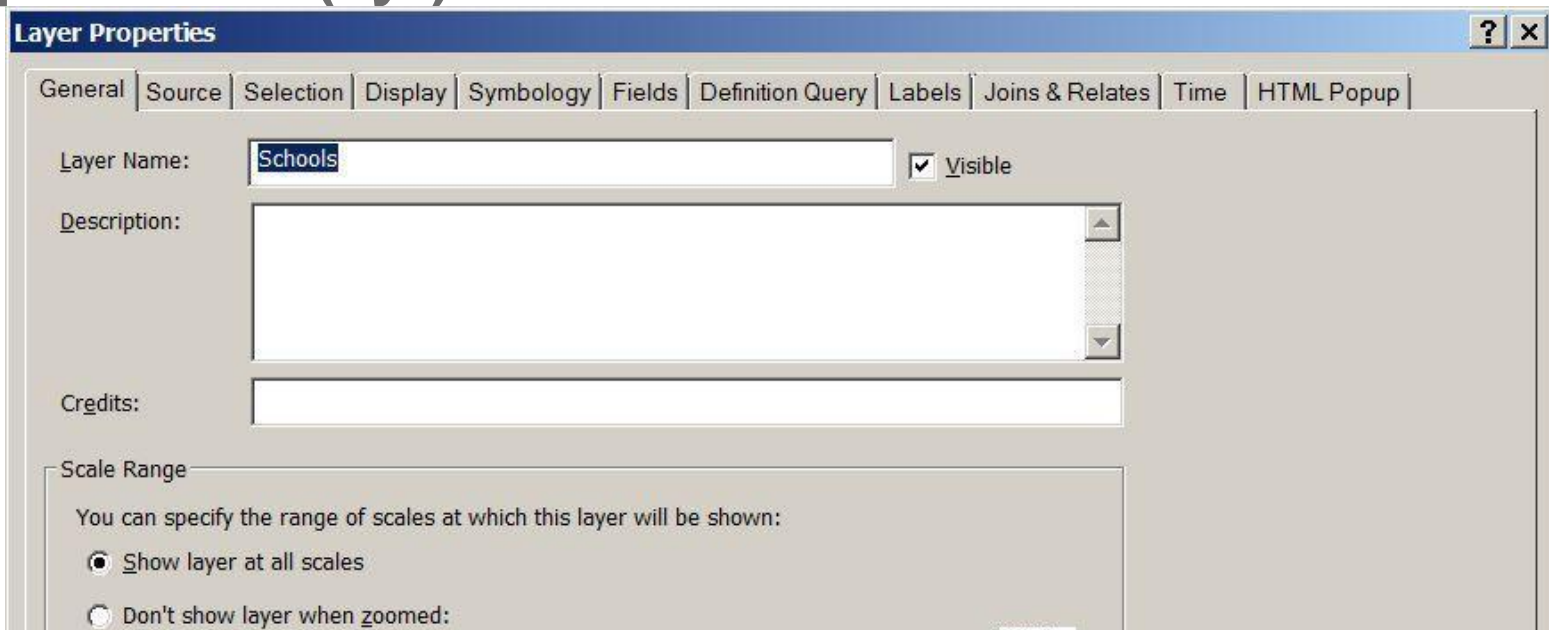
Layer Properties

?

General | Source | Selection | Display | Symbology | Fields | Definition Query | Labels | Joins & Relates | Time | HTML Popup

Layer Name: Schools

Visible

Description:

Credits:

Scale Range

You can specify the range of scales at which this layer will be shown:

Show layer at all scales

Don't show layer when zoomed: